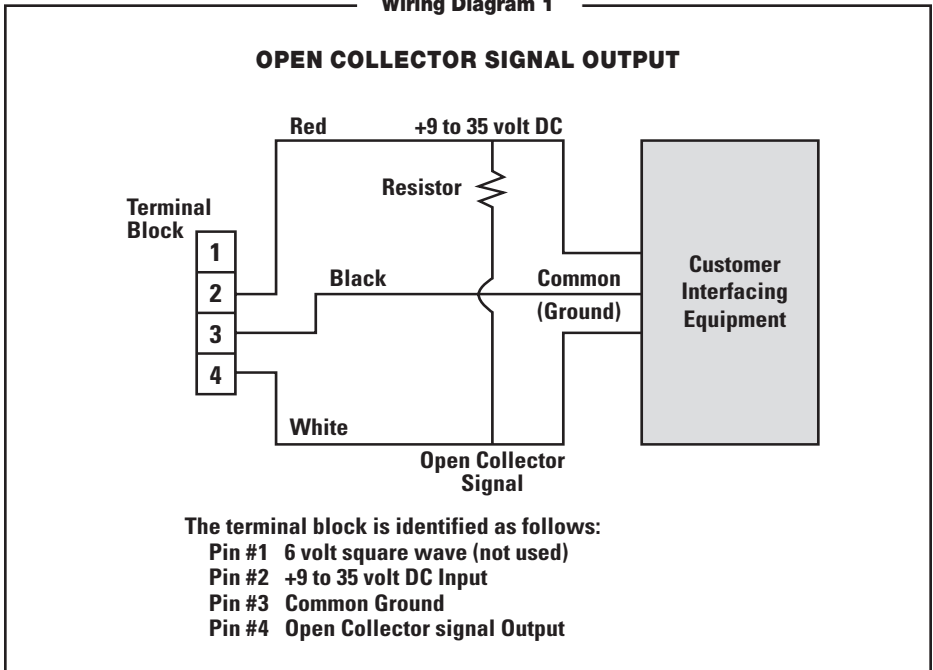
Wiring Diagram 1

OPEN COLLECTOR SIGNAL OUTPUT

Red

+9 to 35 volt DC

Resistor

Terminal Block

1
2
3
4

Black

Common
(Ground)

Customer Interfacing Equipment

White

Open Collector Signal

The terminal block is identified as follows:
Pin #1 6 volt square wave (not used)
Pin #2 +9 to 35 volt DC Input
Pin #3 Common Ground
Pin #4 Open Collector signal Output